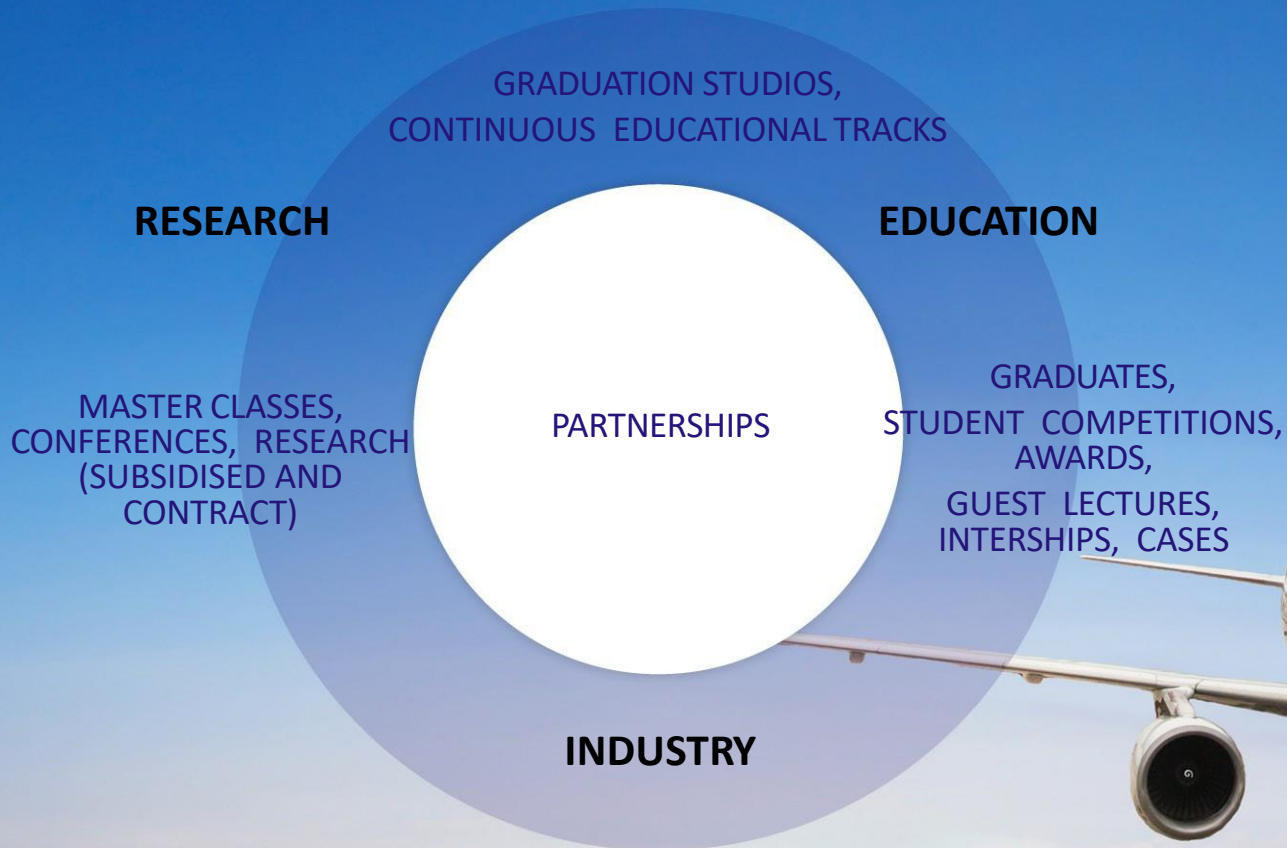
GRADUATION STUDIOS,
CONTINUOUS EDUCATIONAL TRACKS

RESEARCH

EDUCATION

MASTER CLASSES,
CONFERENCES, RESEARCH
(SUBSIDISED AND
CONTRACT)

PARTNERSHIPS

GRADUATES,
STUDENT COMPETITIONS,
AWARDS,
GUEST LECTURES,
INTERSHIPS, CASES

INDUSTRY